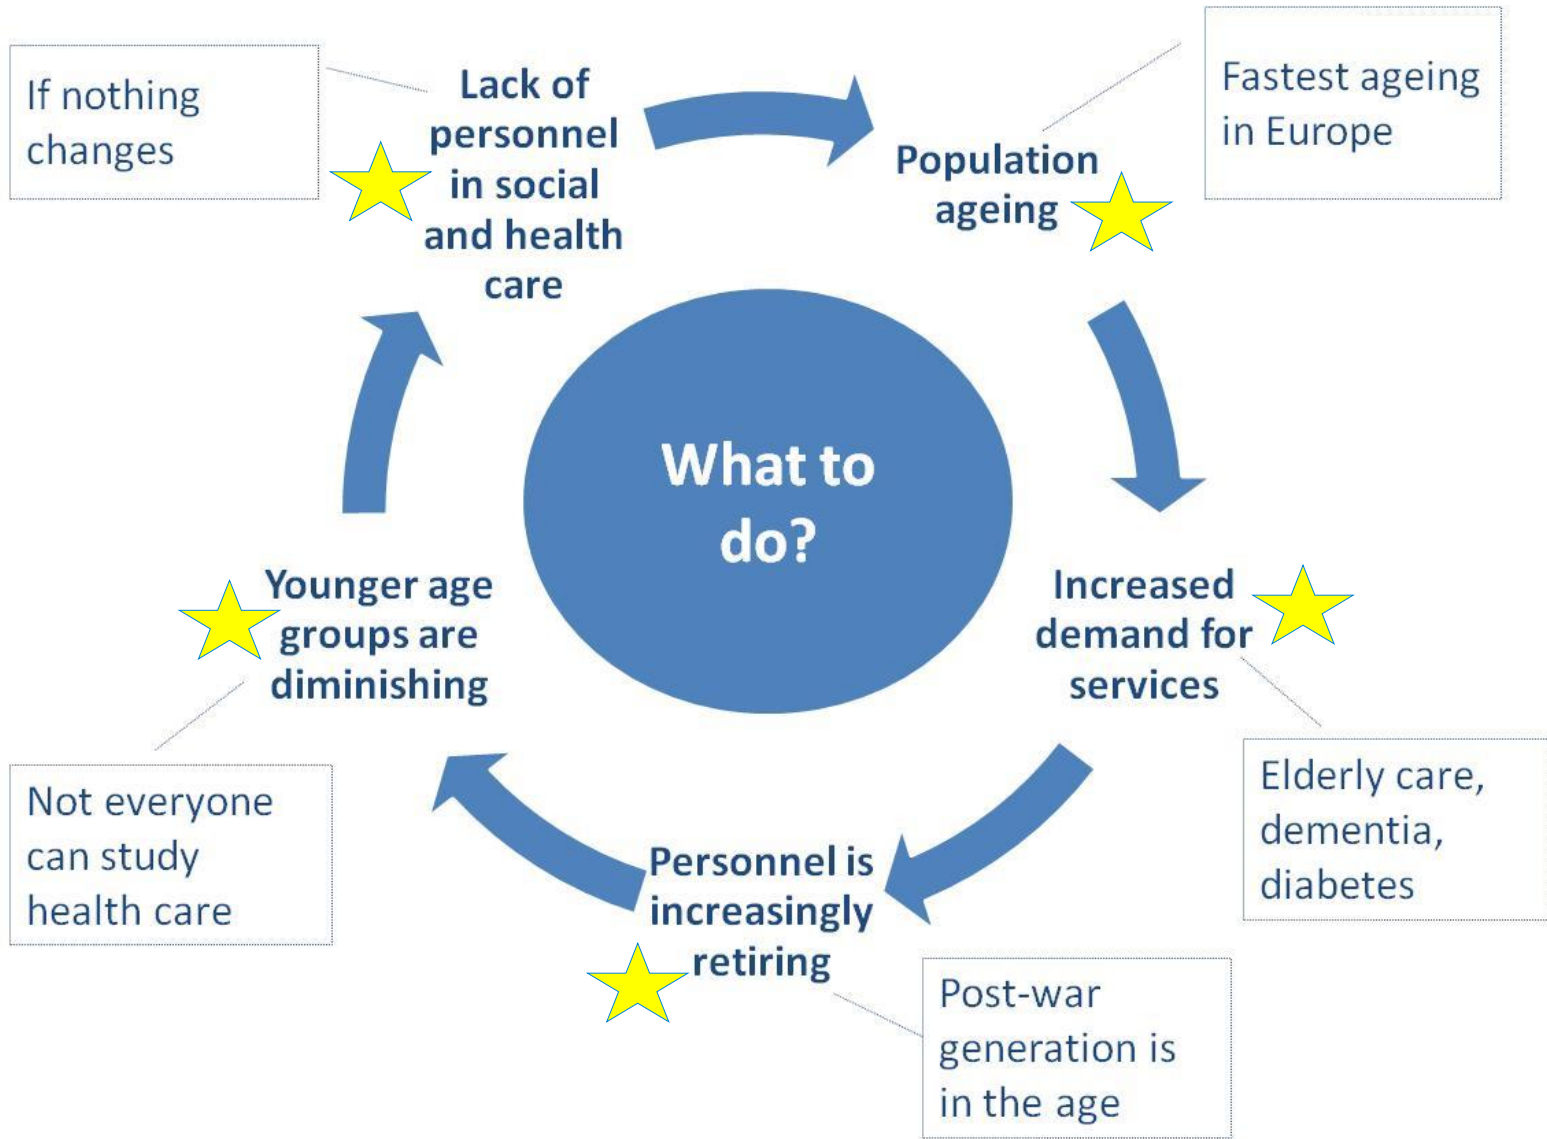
If nothing changes

Lack of personnel in social and health care

Population ageing

Fastest ageing in Europe

What to do?

Increased demand for services

Elderly care, dementia, diabetes

Personnel is increasingly retiring

Post-war generation is in the age

Younger age groups are diminishing

Not everyone can study health care